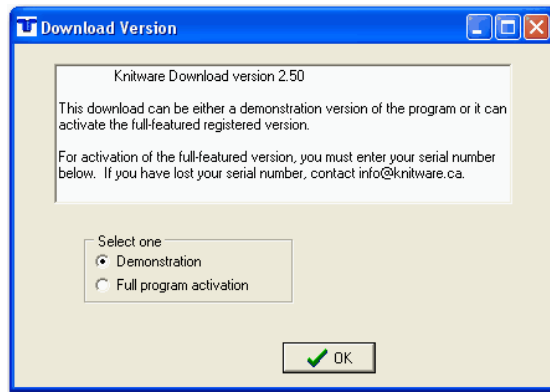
Download Version

Knitware Download version 2.50

This download can be either a demonstration version of the program or it can activate the full-featured registered version.

For activation of the full-featured version, you must enter your serial number below. If you have lost your serial number, contact info@knitware.ca.

Select one
Demonstration
Full program activation

OK